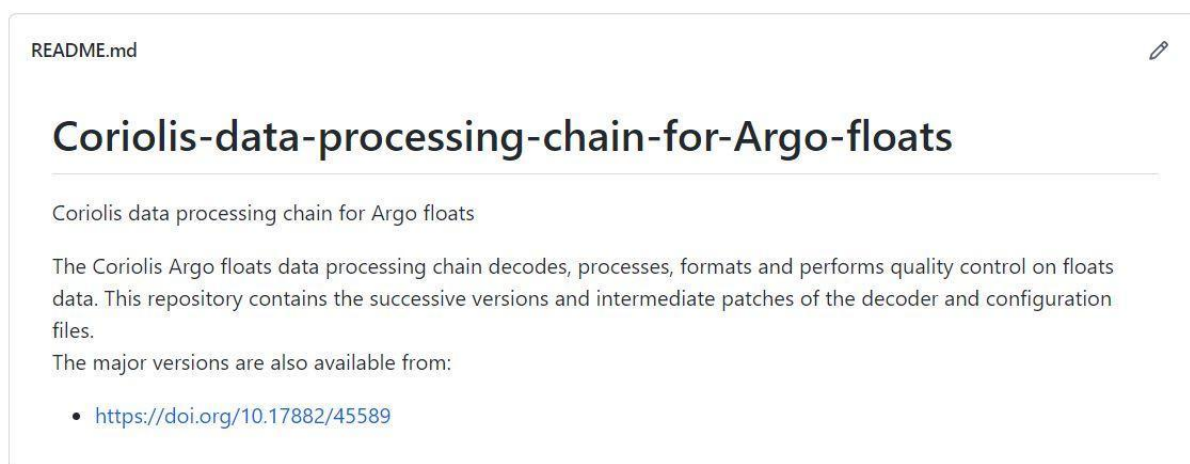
README.md

# Coriolis-data-processing-chain-for-Argo-floats

Coriolis data processing chain for Argo floats

The Coriolis Argo floats data processing chain decodes, processes, formats and performs quality control on floats data. This repository contains the successive versions and intermediate patches of the decoder and configuration files.
The major versions are also available from:

- https://doi.org/10.17882/45589